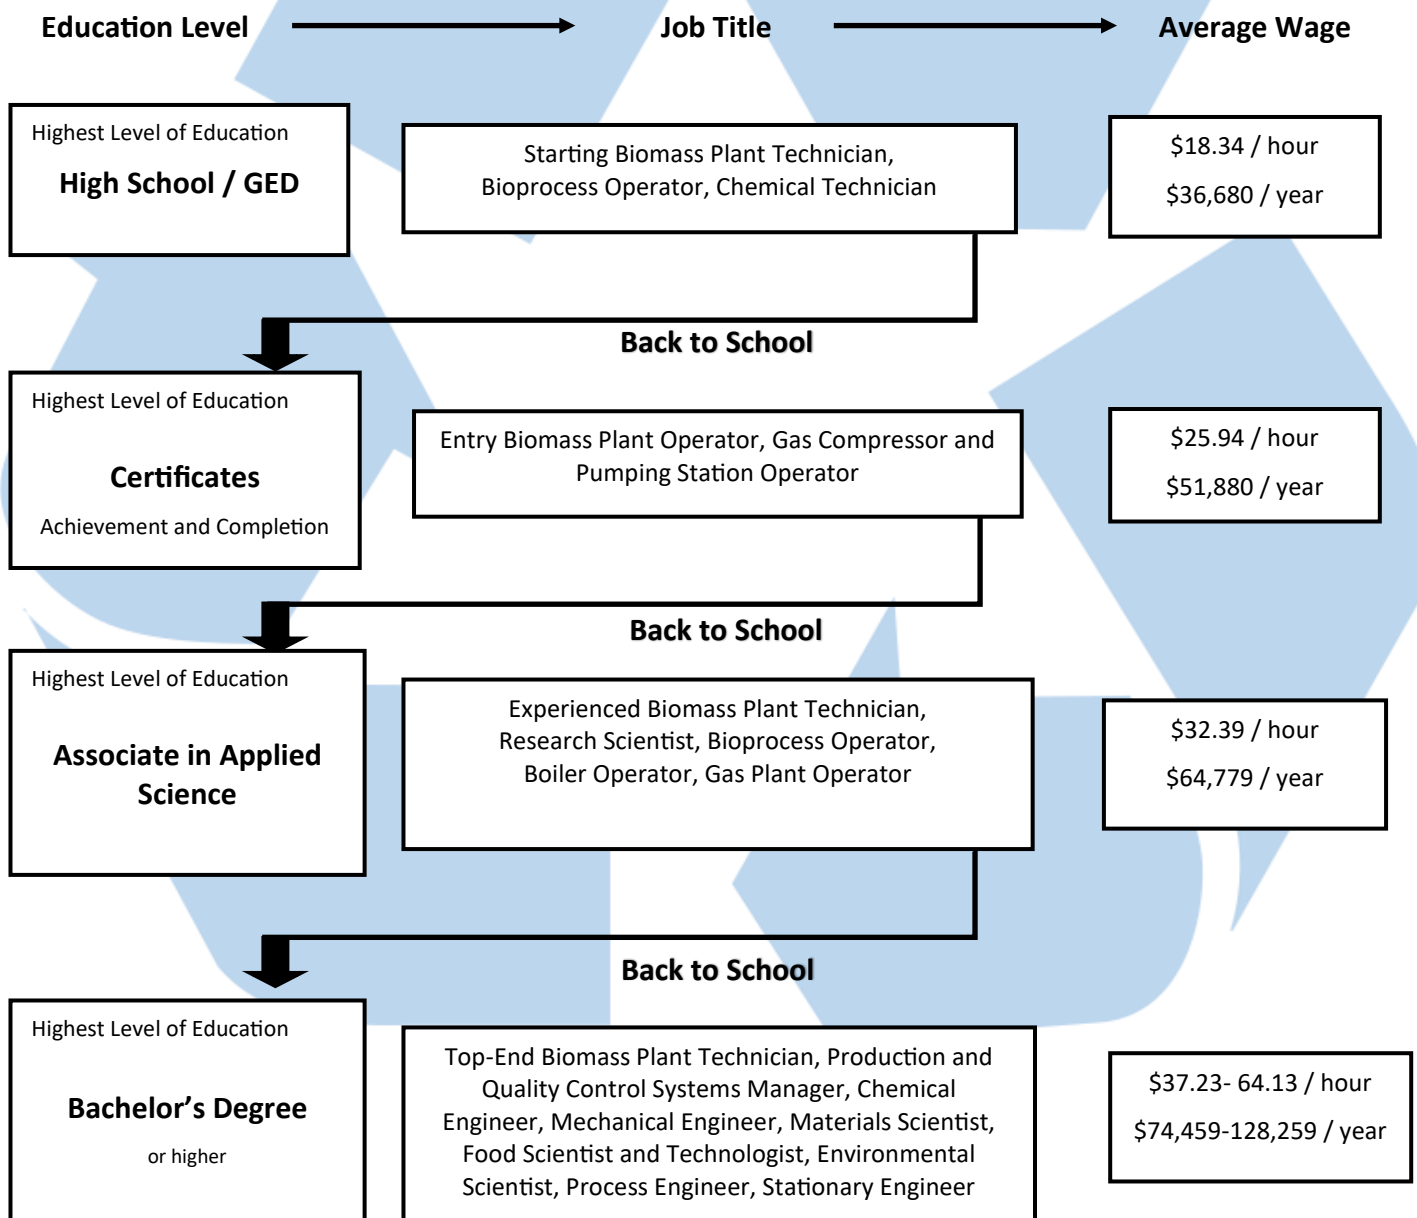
Education Level

Job Title

Average Wage

Highest Level of Education

High School / GED

Starting Biomass Plant Technician, Bioprocess Operator, Chemical Technician

\$18.34 / hour

\$36,680 / year

Back to School

Highest Level of Education

Certificates

Achievement and Completion

Entry Biomass Plant Operator, Gas Compressor and Pumping Station Operator

\$25.94 / hour

\$51,880 / year

Back to School

Highest Level of Education

Associate in Applied Science

Experienced Biomass Plant Technician, Research Scientist, Bioprocess Operator, Boiler Operator, Gas Plant Operator

\$32.39 / hour

\$64,779 / year

Back to School

Highest Level of Education

Bachelor's Degree

or higher

Top-End Biomass Plant Technician, Production and Quality Control Systems Manager, Chemical Engineer, Mechanical Engineer, Materials Scientist, Food Scientist and Technologist, Environmental Scientist, Process Engineer, Stationary Engineer

\$37.23- 64.13 / hour

\$74,459-128,259 / year